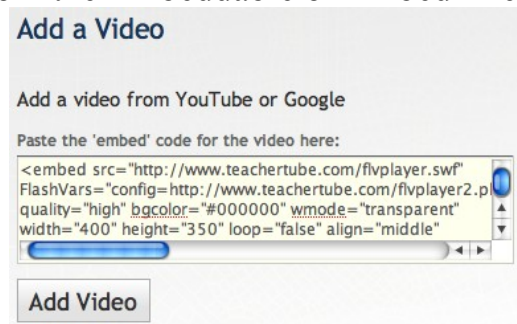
Add a Video

Add a video from YouTube or Google

Paste the 'embed' code for the video here:

<embed src="http://www.teachertube.com/flvplayer.swf" FlashVars="config=http://www.teachertube.com/flvplayer2.p quality="high" bgcolor="#000000" wmode="transparent" width="400" height="350" loop="false" align="middle"

Add Video